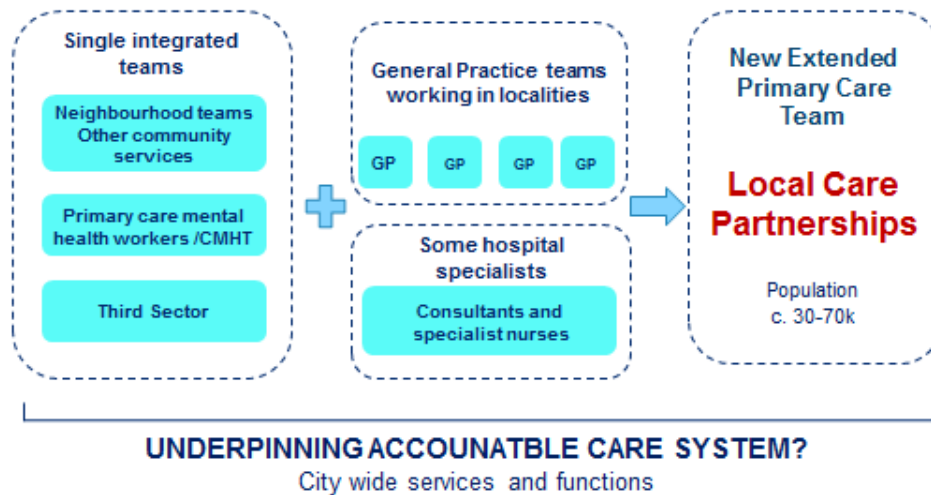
Single integrated teams

Neighbourhood teams Other community services

Primary care mental health workers /CMHT

Third Sector

General Practice teams working in localities

GP

GP

GP

GP

Some hospital specialists

Consultants and specialist nurses

New Extended Primary Care Team

Local Care Partnerships

Population c. 30-70k

UNDERPINNING ACCOUNATBLE CARE SYSTEM?

City wide services and functions